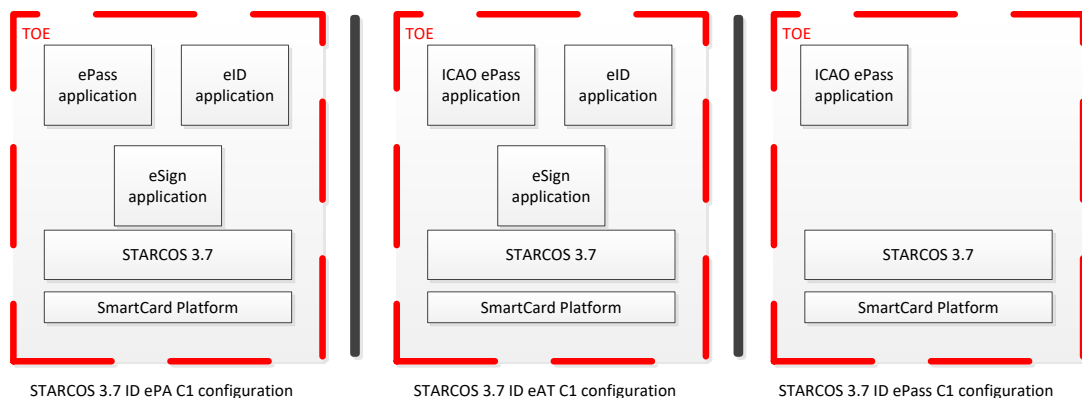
TOE

ePass application

eID application

eSign application

STARCOS 3.7

SmartCard Platform

STARCOS 3.7 ID ePA C1 configuration

TOE

ICAO ePass application

eID application

eSign application

STARCOS 3.7

SmartCard Platform

STARCOS 3.7 ID eAT C1 configuration

TOE

ICAO ePass application

STARCOS 3.7

SmartCard Platform

STARCOS 3.7 ID ePass C1 configuration